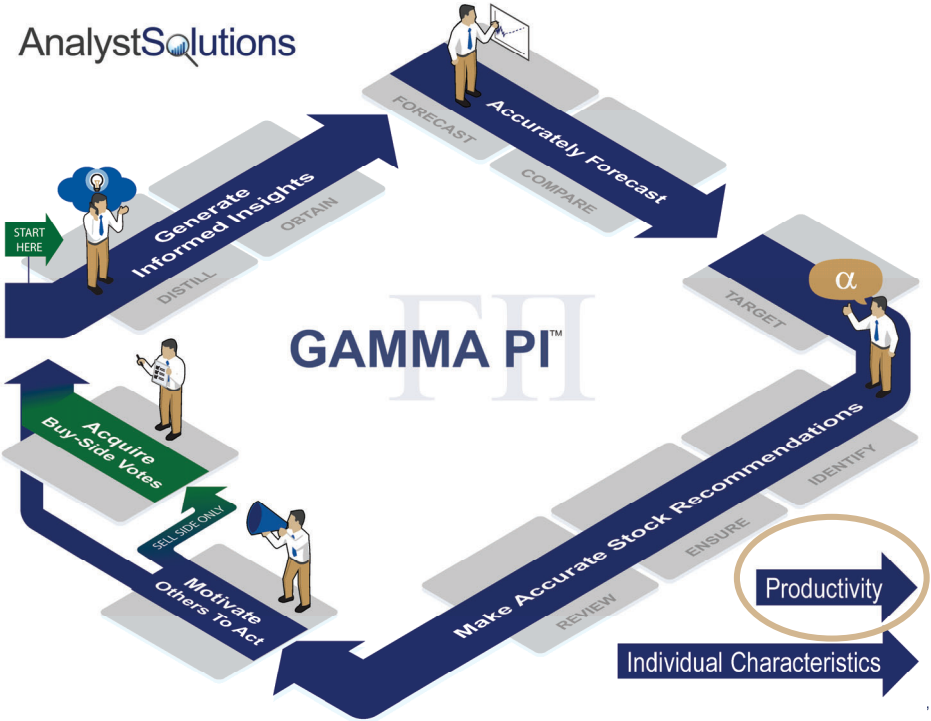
AnalystSolutions

START HERE

Generate Informed Insights

DISTILL

OBTAIN

FORECAST

Accurately Forecast

COMPARE

TARGET

$\alpha$

GAMMA PI™

Acquire Buy-Side Votes

SELL SIDE ONLY

Motivate Others To Act

Make Accurate Stock Recommendations

IDENTIFY

ENSURE

REVIEW

Productivity

Individual Characteristics